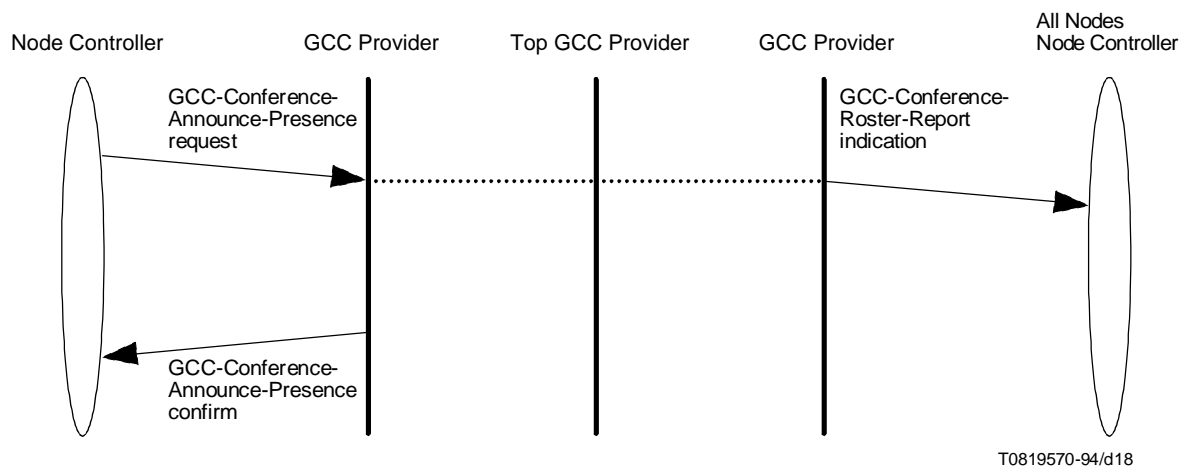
Node Controller

GCC Provider

Top GCC Provider

GCC Provider

All Nodes
Node Controller

GCC-Conference-Announce-Presence request

GCC-Conference-Roster-Report indication

GCC-Conference-Announce-Presence confirm

T0819570-94/d18